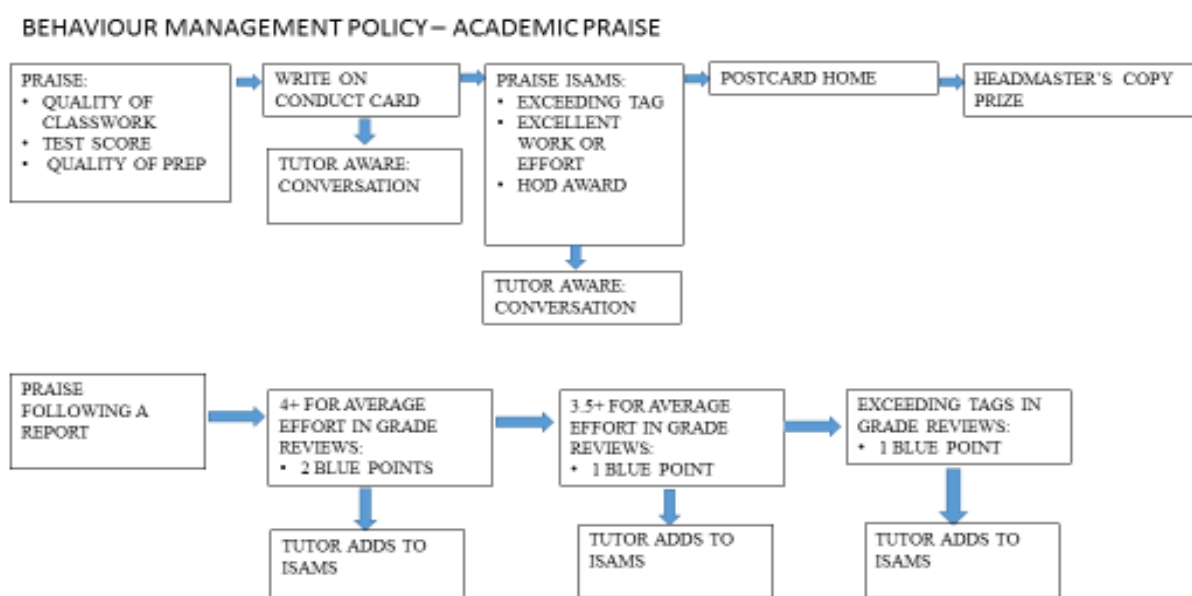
BEHAVIOUR MANAGEMENT POLICY – ACADEMIC PRAISE

PRAISE:
• QUALITY OF CLASSWORK
• TEST SCORE
• QUALITY OF PREP

WRITE ON CONDUCT CARD

TUTOR AWARE: CONVERSATION

PRAISE ISAMS:
• EXCEEDING TAG
• EXCELLENT WORK OR EFFORT
• HOD AWARD

TUTOR AWARE: CONVERSATION

POSTCARD HOME

HEADMASTER'S COPY PRIZE

PRAISE FOLLOWING A REPORT

4+ FOR AVERAGE EFFORT IN GRADE REVIEWS:
• 2 BLUE POINTS

TUTOR ADDS TO ISAMS

3.5+ FOR AVERAGE EFFORT IN GRADE REVIEWS:
• 1 BLUE POINT

TUTOR ADDS TO ISAMS

EXCEEDING TAGS IN GRADE REVIEWS:
• 1 BLUE POINT

TUTOR ADDS TO ISAMS